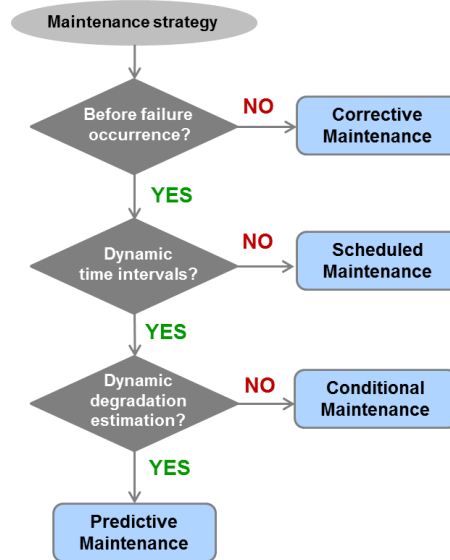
Maintenance strategy

Before failure occurrence?

NO

Corrective Maintenance

YES

Dynamic time intervals?

NO

Scheduled Maintenance

YES

Dynamic degradation estimation?

NO

Conditional Maintenance

YES

Predictive Maintenance